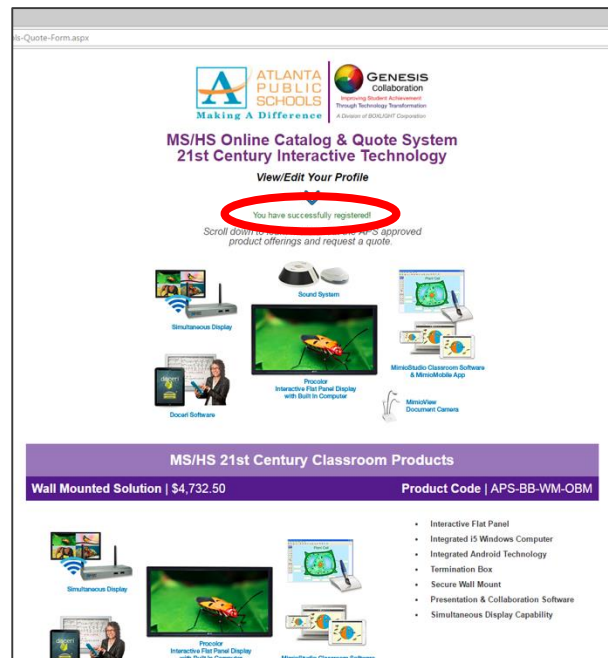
ls-Quote-Form.aspx

ATLANTA PUBLIC SCHOOLS
Making A Difference

GENESIS Collaboration
Improving Student Achievement Through Technology Transformation
A Division of BOXLIGHT Corporation

MS/HS Online Catalog & Quote System
21st Century Interactive Technology

View/Edit Your Profile

You have successfully registered!

Scroll down to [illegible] APS approved product offerings and request a quote.

Simultaneous Display

Sound System

MimioStudio Classroom Software & MimioMobile App

Procolor Interactive Flat Panel Display with Built In Computer

Doceri Software

MimioView Document Camera

MS/HS 21st Century Classroom Products

Wall Mounted Solution | $4,732.50

Product Code | APS-BB-WM-OBM

Simultaneous Display

Procolor Interactive Flat Panel Display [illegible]

MimioStudio Classroom Software

- Interactive Flat Panel
- Integrated i5 Windows Computer
- Integrated Android Technology
- Termination Box
- Secure Wall Mount
- Presentation & Collaboration Software
- Simultaneous Display Capability